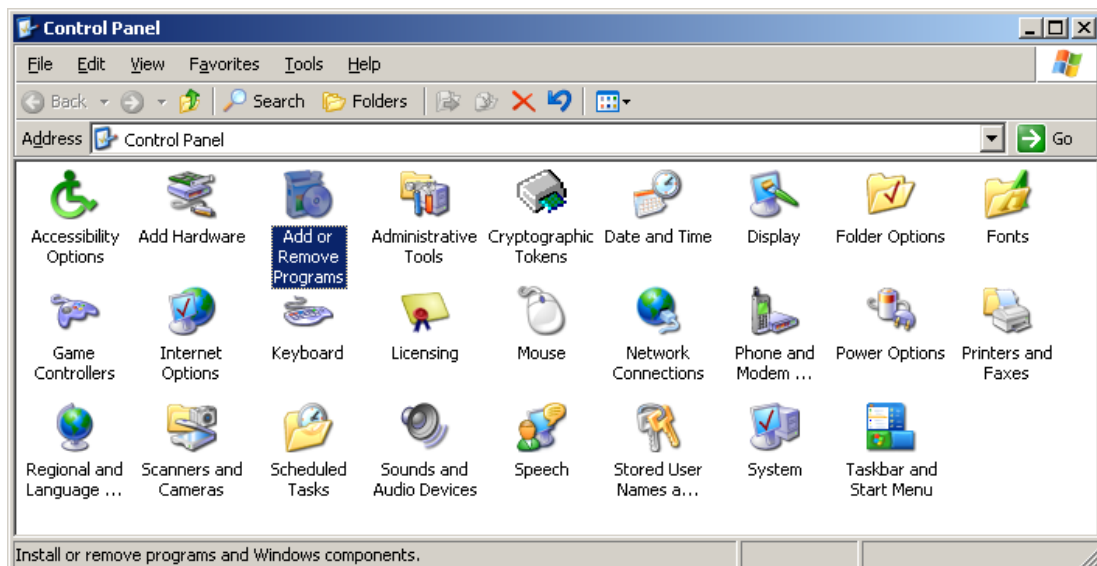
Control Panel

File Edit View Favorites Tools Help

Back Search Folders

Address Control Panel Go

Accessibility Options

Add Hardware

Add or Remove Programs

Administrative Tools

Cryptographic Tokens

Date and Time

Display

Folder Options

Fonts

Game Controllers

Internet Options

Keyboard

Licensing

Mouse

Network Connections

Phone and Modem ...

Power Options

Printers and Faxes

Regional and Language ...

Scanners and Cameras

Scheduled Tasks

Sounds and Audio Devices

Speech

Stored User Names a...

System

Taskbar and Start Menu

Install or remove programs and Windows components.